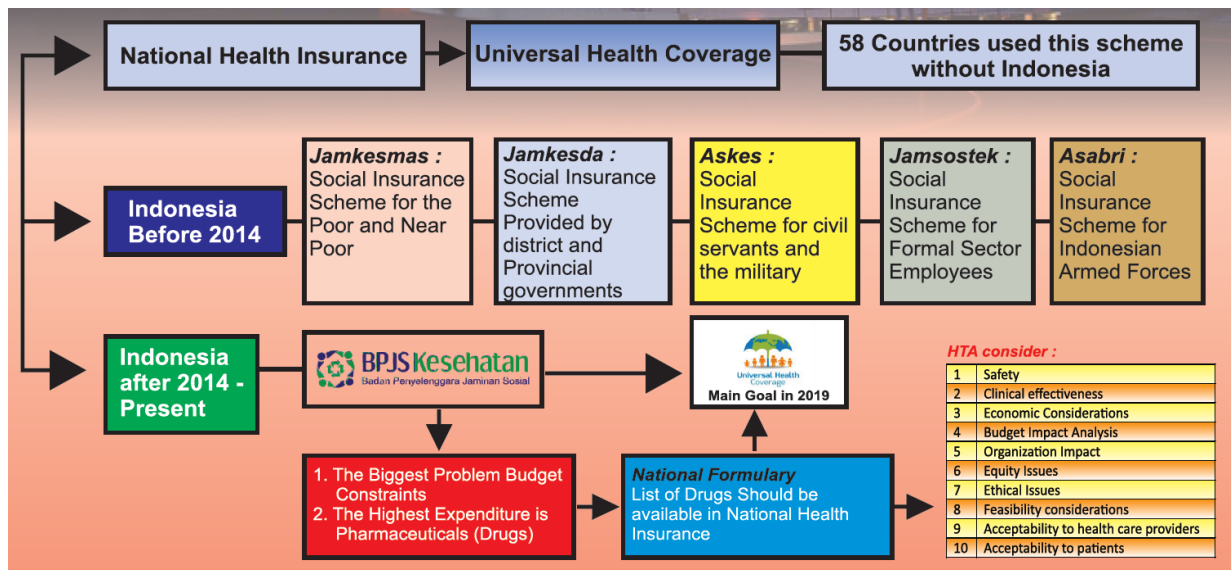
National Health Insurance

Universal Health Coverage

58 Countries used this scheme without Indonesia

Indonesia Before 2014

Jamkesmas : Social Insurance Scheme for the Poor and Near Poor

Jamkesda : Social Insurance Scheme Provided by district and Provincial governments

Askes : Social Insurance Scheme for civil servants and the military

Jamsostek : Social Insurance Scheme for Formal Sector Employees

Asabri : Social Insurance Scheme for Indonesian Armed Forces

Indonesia after 2014 - Present

BPJS Kesehatan
Badan Penyelenggara Jaminan Sosial

Universal Health Coverage
Main Goal in 2019

1. The Biggest Problem Budget Constraints
2. The Highest Expenditure is Pharmaceuticals (Drugs)

National Formulary
List of Drugs Should be available in National Health Insurance

HTA consider :

| 1 | Safety |
|---|---|
| 2 | Clinical effectiveness |
| 3 | Economic Considerations |
| 4 | Budget Impact Analysis |
| 5 | Organization Impact |
| 6 | Equity Issues |
| 7 | Ethical Issues |
| 8 | Feasibility considerations |
| 9 | Acceptability to health care providers |
| 10 | Acceptability to patients |